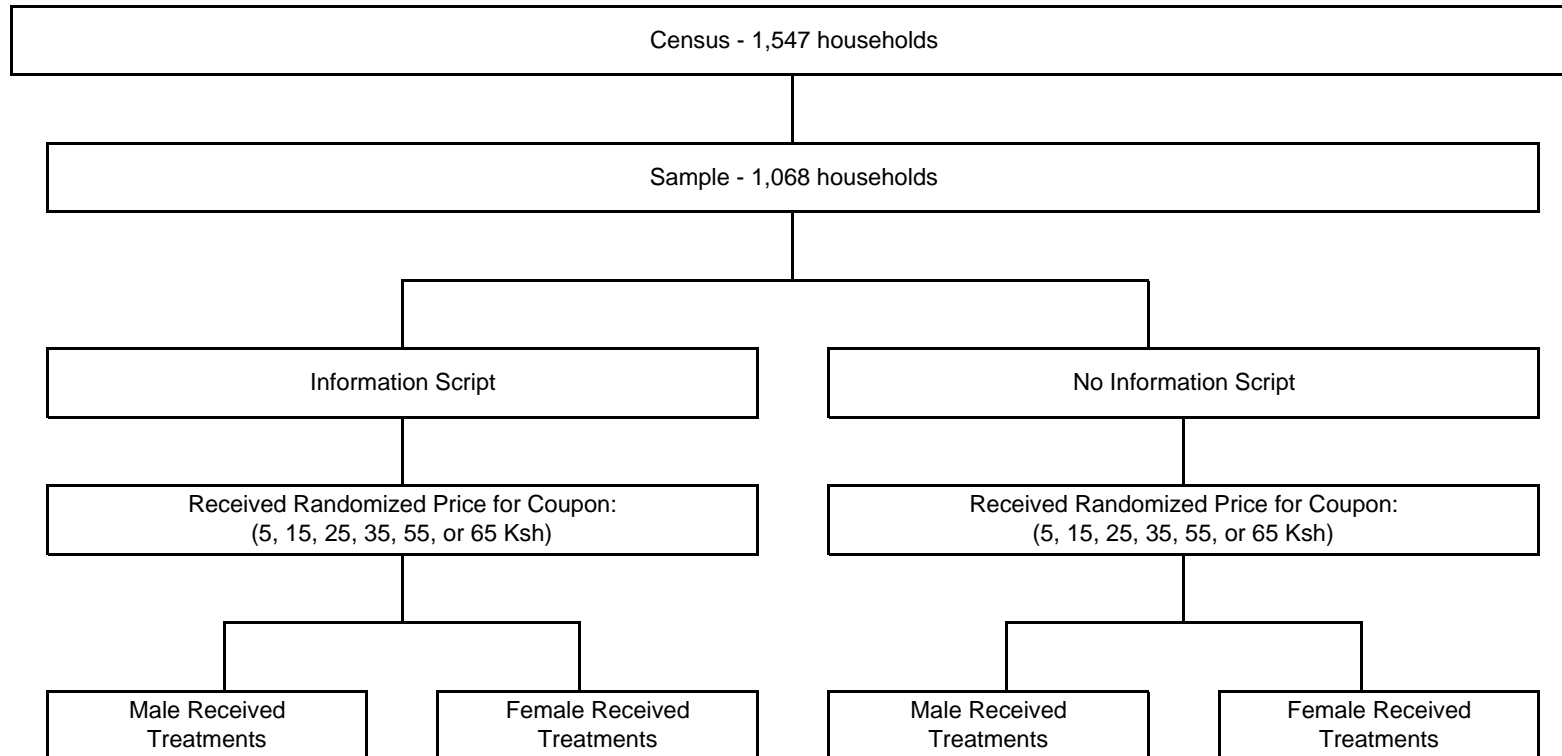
Census - 1,547 households

Sample - 1,068 households

Information Script

No Information Script

Received Randomized Price for Coupon:
(5, 15, 25, 35, 55, or 65 Ksh)

Received Randomized Price for Coupon:
(5, 15, 25, 35, 55, or 65 Ksh)

Male Received Treatments

Female Received Treatments

Male Received Treatments

Female Received Treatments